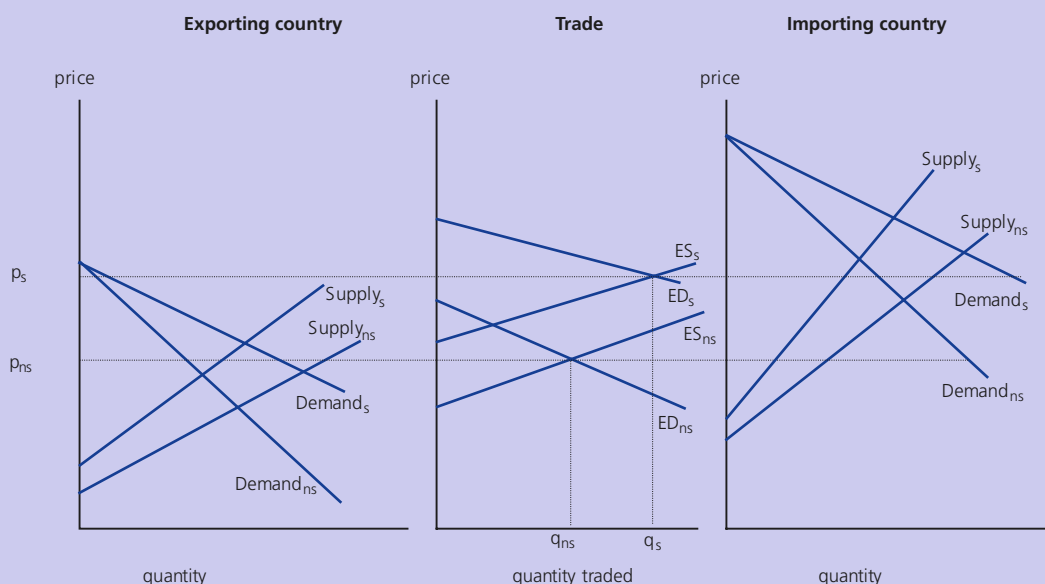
Exporting country

Trade

Importing country

price

price

price

$p_s$

$p_{ns}$

$Supply_s$

$Supply_{ns}$

$Demand_s$

$Demand_{ns}$

quantity

$ES_s$

$ED_s$

$ES_{ns}$

$ED_{ns}$

$q_{ns}$

$q_s$

quantity traded

$Supply_s$

$Supply_{ns}$

$Demand_s$

$Demand_{ns}$

quantity